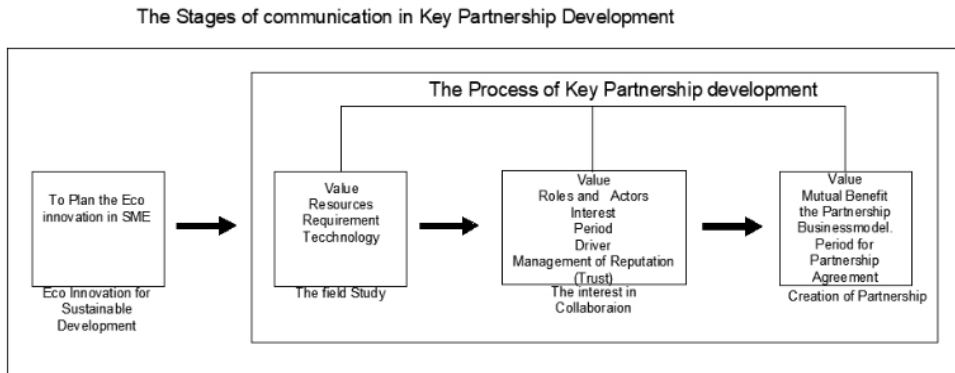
The Stages of communication in Key Partnership Development

The Process of Key Partnership development

To Plan the Eco innovation in SME

Eco Innovation for Sustainable Development

Value
Resources
Requirement
Tecchnology

The field Study

Value
Roles and Actors
Interest
Period
Driver
Management of Reputation (Trust)

The interest in Collaboraion

Value
Mutual Benefit
the Partnership
Businessmodel.
Period for Partnership Agreement

Creation of Partnership